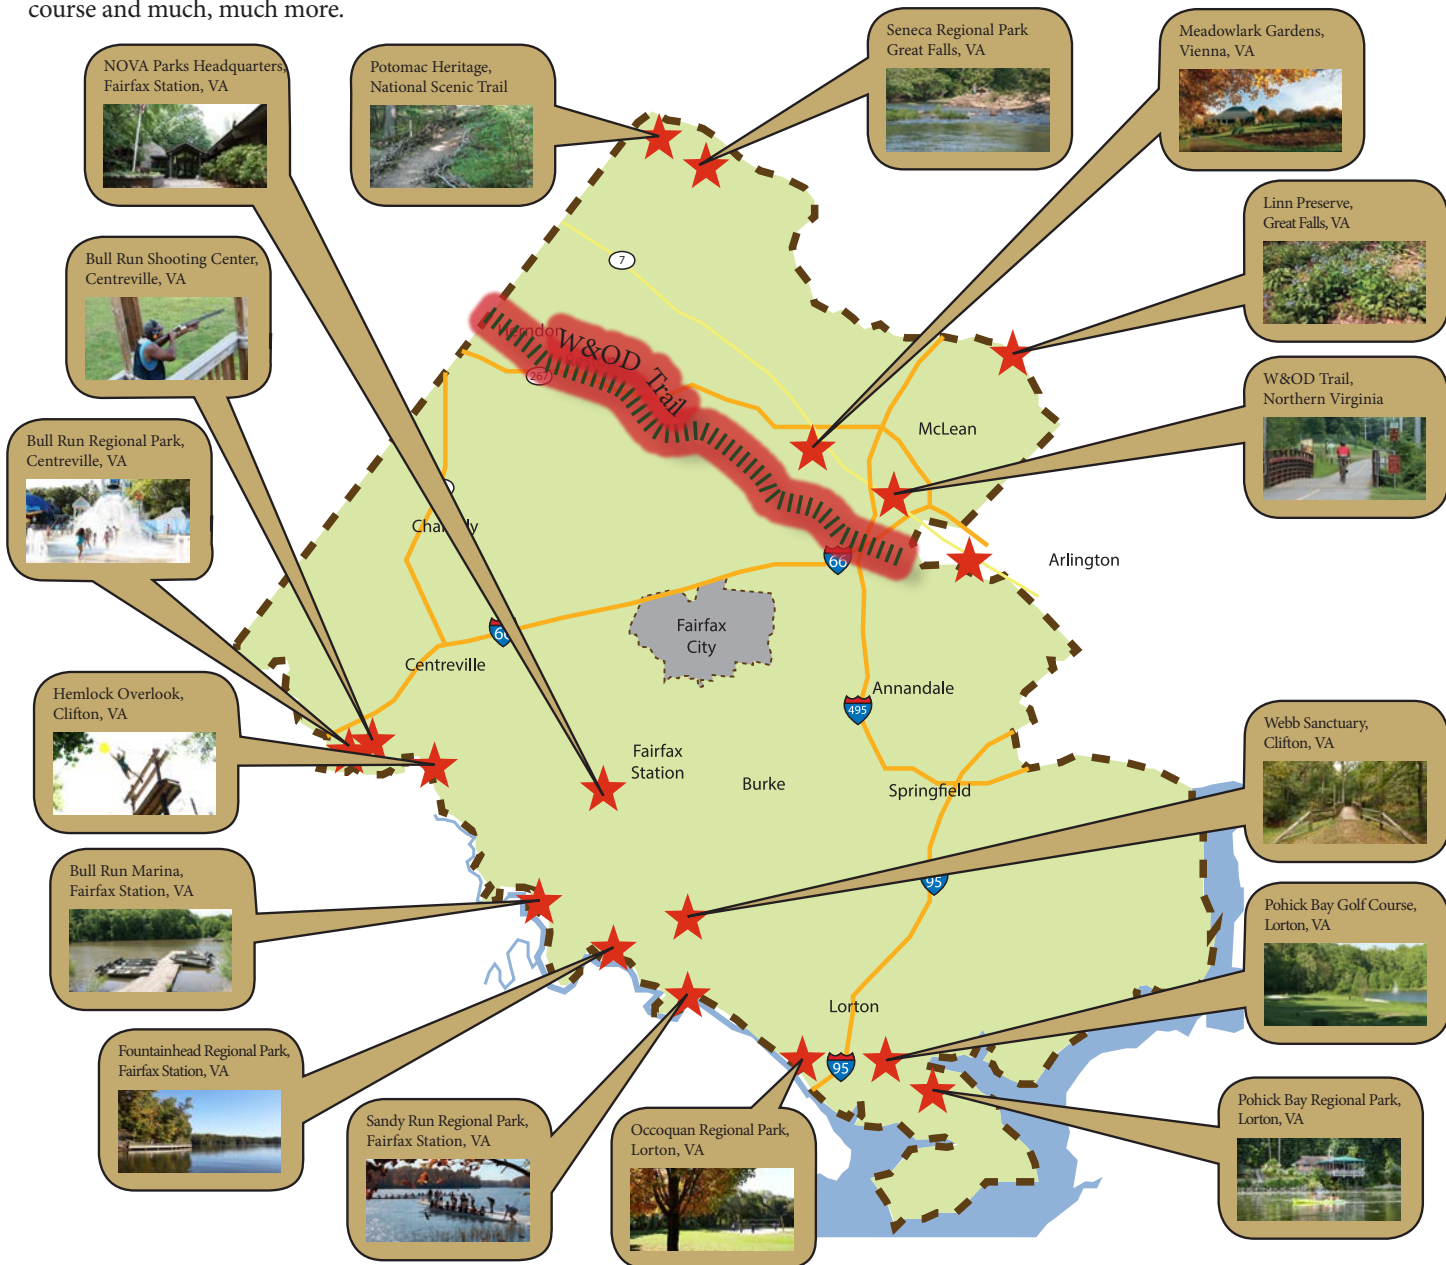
course and much, much more.

NOVA Parks Headquarters, Fairfax Station, VA

Potomac Heritage, National Scenic Trail

Seneca Regional Park Great Falls, VA

Meadowlark Gardens, Vienna, VA

Linn Preserve, Great Falls, VA

W&OD Trail, Northern Virginia

Bull Run Shooting Center, Centreville, VA

Bull Run Regional Park, Centreville, VA

Hemlock Overlook, Clifton, VA

Bull Run Marina, Fairfax Station, VA

Fountainhead Regional Park, Fairfax Station, VA

Sandy Run Regional Park, Fairfax Station, VA

Occoquan Regional Park, Lorton, VA

Pohick Bay Regional Park, Lorton, VA

Pohick Bay Golf Course, Lorton, VA

Webb Sanctuary, Clifton, VA

7

Herndon

267

W&OD Trail

McLean

Chantilly

66

Arlington

Fairfax City

66

Centreville

Annandale

495

Fairfax Station

Burke

Springfield

95

Lorton

95